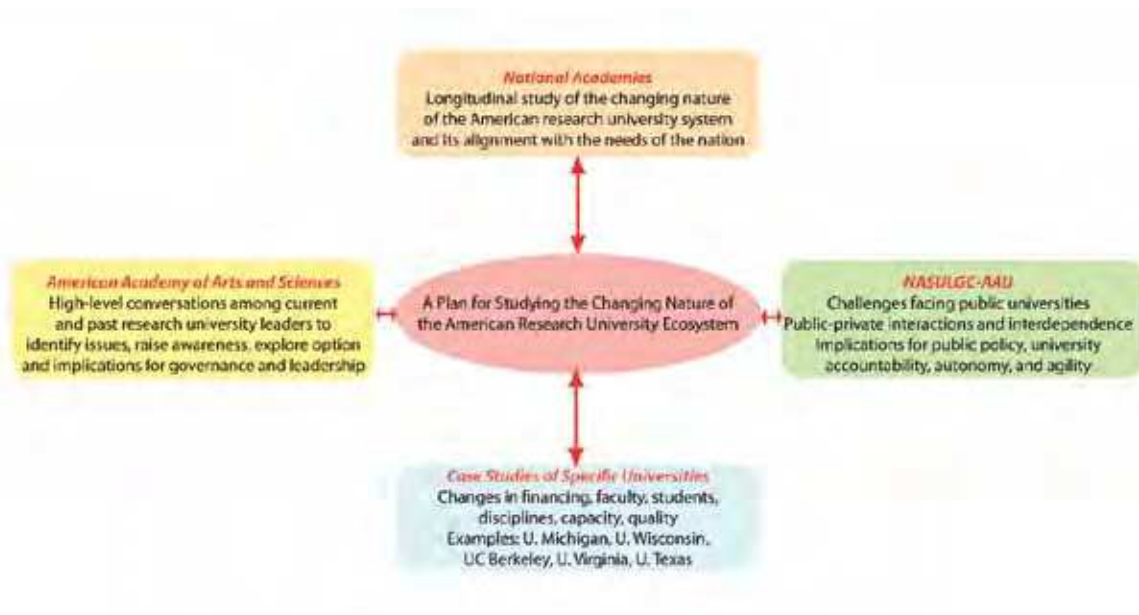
National Academies
Longitudinal study of the changing nature of the American research university system and its alignment with the needs of the nation

American Academy of Arts and Sciences
High-level conversations among current and past research university leaders to identify issues, raise awareness, explore option and implications for governance and leadership

A Plan for Studying the Changing Nature of the American Research University Ecosystem

NASULGC-AAU
Challenges facing public universities
Public-private interactions and interdependence
Implications for public policy, university accountability, autonomy, and agility

Case Studies of Specific Universities
Changes in financing, faculty, students, disciplines, capacity, quality
Examples: U. Michigan, U. Wisconsin, UC Berkeley, U. Virginia, U. Texas